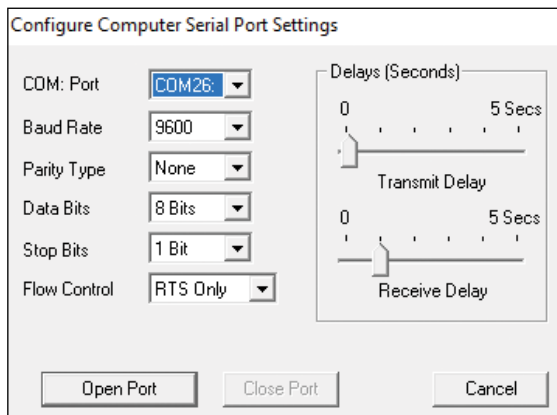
Configure Computer Serial Port Settings

COM: Port COM26:

Baud Rate 9600

Parity Type None

Data Bits 8 Bits

Stop Bits 1 Bit

Flow Control RTS Only

Delays (Seconds)

0 5 Secs

Transmit Delay

0 5 Secs

Receive Delay

Open Port Close Port Cancel